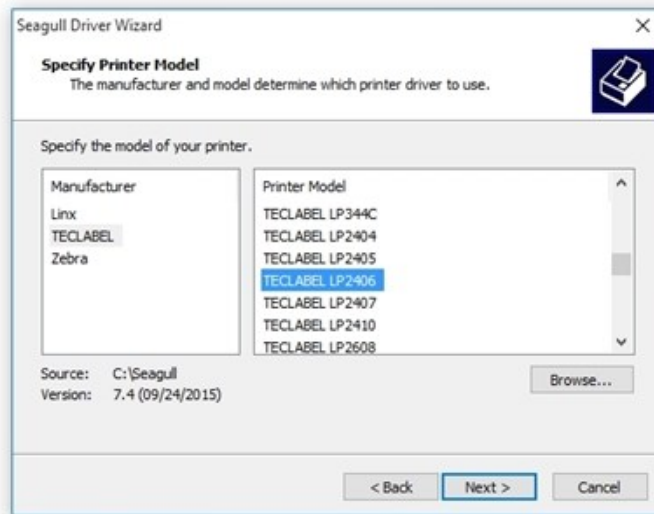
Seagull Driver Wizard

×

**Specify Printer Model**
The manufacturer and model determine which printer driver to use.

Specify the model of your printer.

| Manufacturer | Printer Model |
|---|---|
| Linx | TECLABEL LP344C |
| TECLABEL | TECLABEL LP2404 |
| Zebra | TECLABEL LP2405 |
| | TECLABEL LP2406 |
| | TECLABEL LP2407 |
| | TECLABEL LP2410 |
| | TECLABEL LP2608 |

Source: C:\Seagull
Version: 7.4 (09/24/2015)

Browse...

< Back

Next >

Cancel